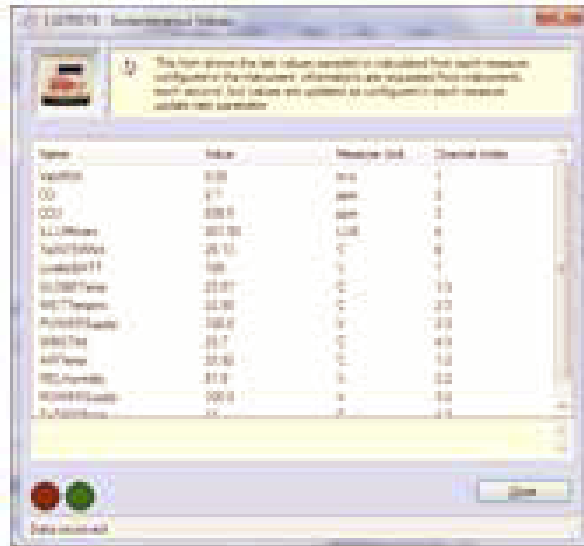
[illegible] - Instantaneous Values

This form shows the last values sampled or calculated from each measure configured in the instrument. Information are requested from instrument each second, but values are updated as configured in each measure update rate parameter.

| Name | Value | Measure Unit | Channel Index |
|---|---|---|---|
| VanRH | 0.00 | m/s | 1 |
| CO | 0.7 | ppm | 2 |
| CO2 | 838.0 | ppm | 3 |
| ILLUMinam | 307.00 | LUX | 4 |
| TaDiOSIN | 25.12 | °C | 5 |
| LoadyBATT | 100 | % | 7 |
| GLOBETemp | 25.07 | °C | 1.1 |
| WETTemper | 22.80 | °C | 2.1 |
| POWERSupply | 100.0 | % | 3.1 |
| DIRETTmp | 25.7 | °C | 4.1 |
| AIRTemp | 25.50 | °C | 1.2 |
| RELHumidity | 67.8 | % | 2.2 |
| POWERSupply | 100.0 | % | 3.2 |
| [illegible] | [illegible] | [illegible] | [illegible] |

Close

Data received